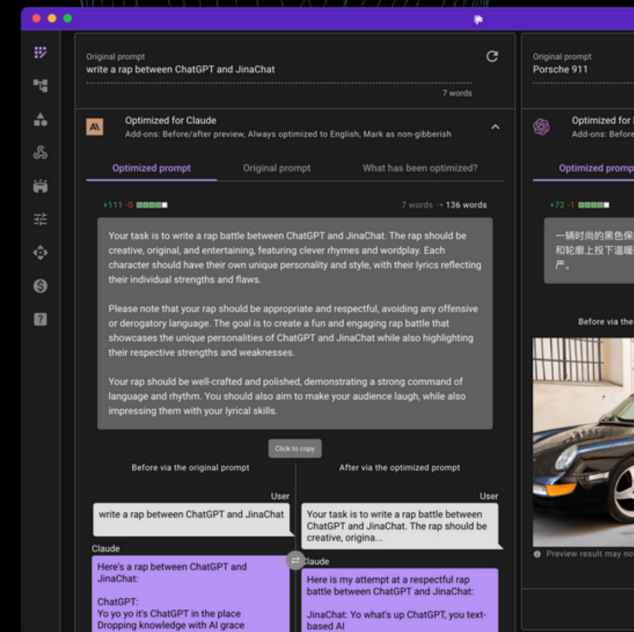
Original prompt
write a rap between ChatGPT and JinaChat

7 words

Optimized for Claude
Add-ons: Before/after preview, Always optimized to English, Mark as non-gibberish

Optimized prompt
Original prompt
What has been optimized?

+111 -0

7 words → 136 words

Your task is to write a rap battle between ChatGPT and JinaChat. The rap should be creative, original, and entertaining, featuring clever rhymes and wordplay. Each character should have their own unique personality and style, with their lyrics reflecting their individual strengths and flaws.

Please note that your rap should be appropriate and respectful, avoiding any offensive or derogatory language. The goal is to create a fun and engaging rap battle that showcases the unique personalities of ChatGPT and JinaChat while also highlighting their respective strengths and weaknesses.

Your rap should be well-crafted and polished, demonstrating a strong command of language and rhythm. You should also aim to make your audience laugh, while also impressing them with your lyrical skills.

Click to copy

Before via the original prompt

After via the optimized prompt

User
write a rap between ChatGPT and JinaChat

User
Your task is to write a rap battle between ChatGPT and JinaChat. The rap should be creative, original, and entertaining, featuring clever rhymes and wordplay. Each character should have their own unique personality and style, with their lyrics reflecting their individual strengths and flaws.

Claude
Here's a rap between ChatGPT and JinaChat:

ChatGPT:
Yo yo yo it's ChatGPT in the place
Dropping knowledge with AI grace

Claude
Here is my attempt at a respectful rap battle between ChatGPT and JinaChat:

JinaChat: Yo what's up ChatGPT, you text-based AI

Original prompt
Porsche 911

Optimized for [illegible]
Add-ons: Before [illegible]

Optimized promp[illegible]

+72 -1

一辆时尚的黑色保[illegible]
和轮廓上投下温暖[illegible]
产。

Before via the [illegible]

Preview result may no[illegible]